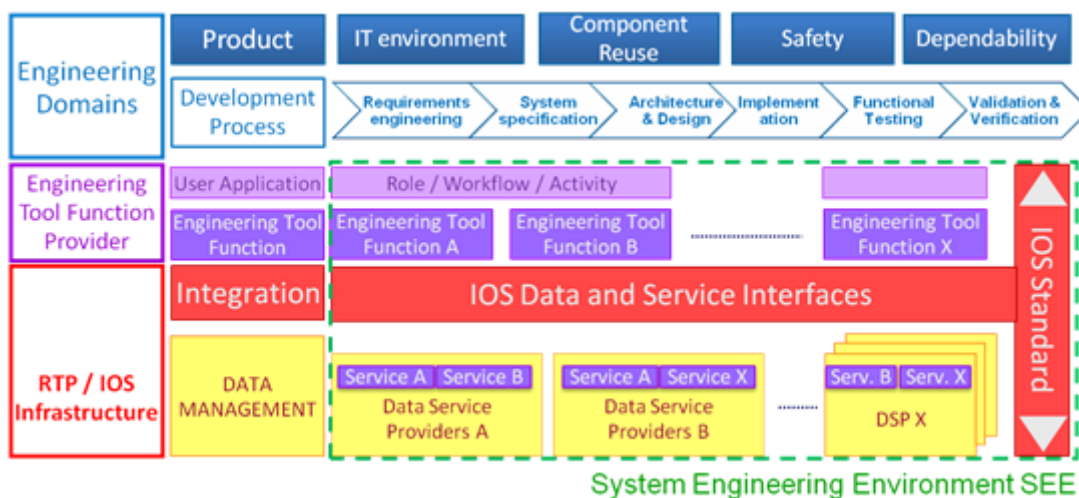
Engineering Domains

Product

IT environment

Component Reuse

Safety

Dependability

Development Process

Requirements engineering

System specification

Architecture & Design

Implementation

Functional Testing

Validation & Verification

Engineering Tool Function Provider

User Application

Role / Workflow / Activity

Engineering Tool Function

Engineering Tool Function A

Engineering Tool Function B

Engineering Tool Function X

RTP / IOS Infrastructure

Integration

IOS Data and Service Interfaces

IOS Standard

DATA MANAGEMENT

Service A

Service B

Data Service Providers A

Service A

Service X

Data Service Providers B

Serv. B

Serv. X

DSP X

System Engineering Environment SEE